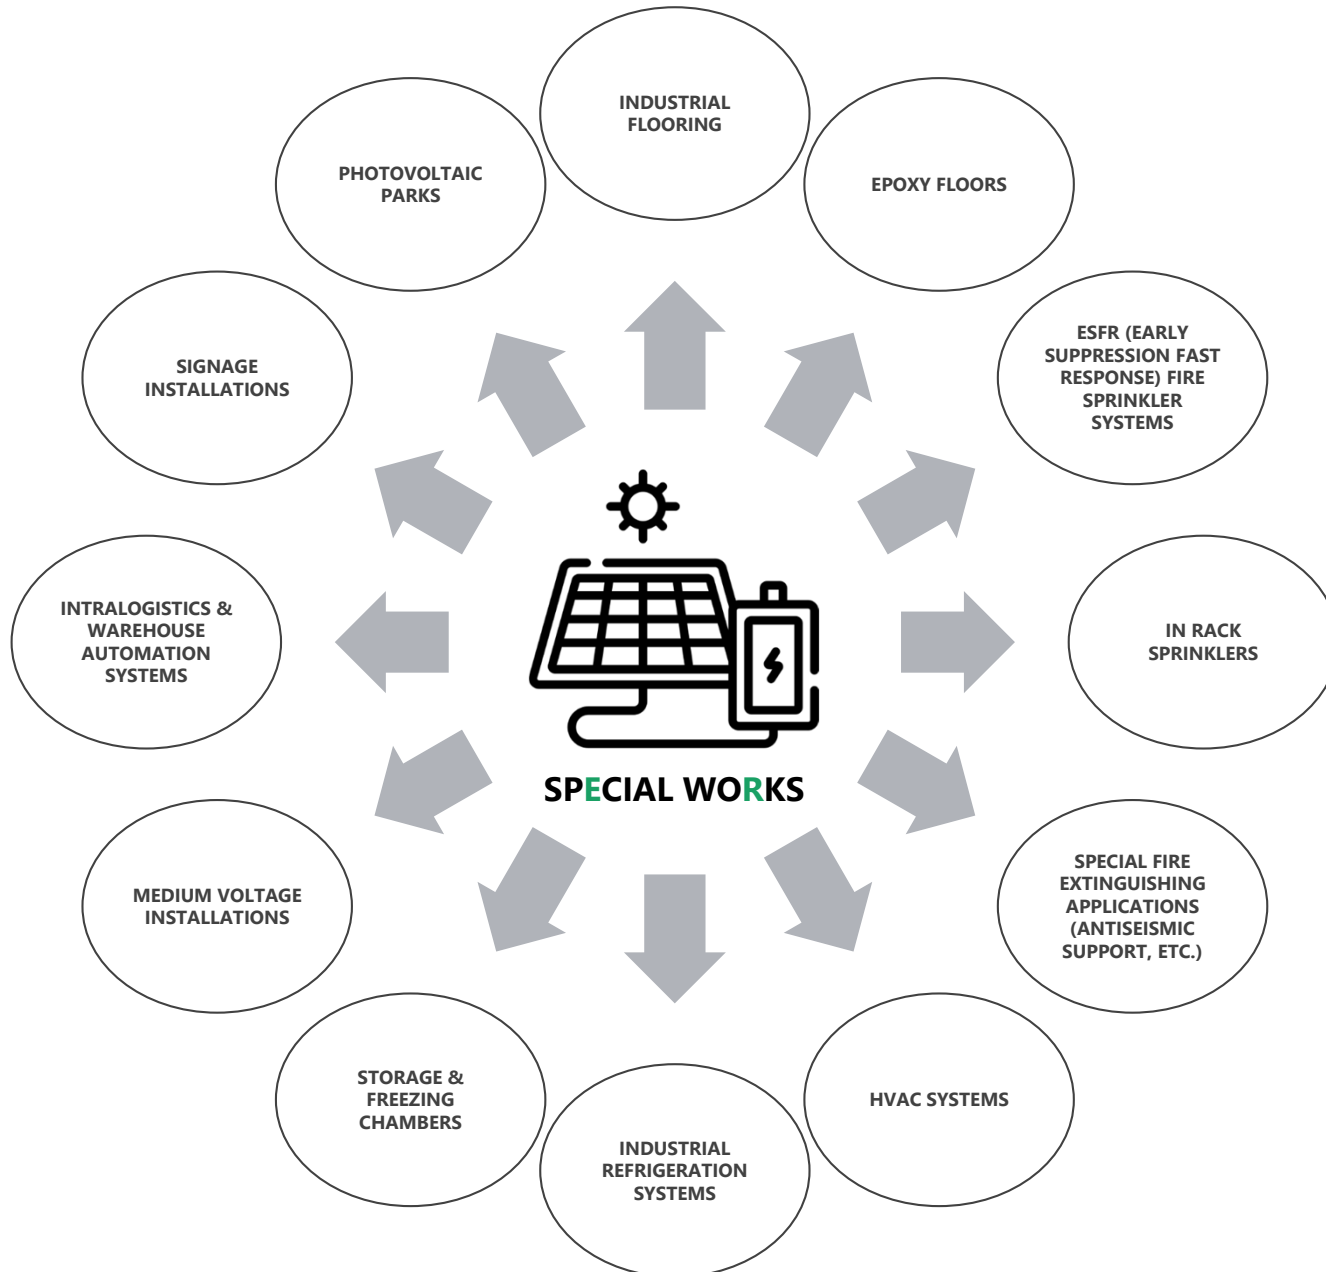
SPECIAL WORKS

INDUSTRIAL FLOORING

EPOXY FLOORS

ESFR (EARLY SUPPRESSION FAST RESPONSE) FIRE SPRINKLER SYSTEMS

IN RACK SPRINKLERS

SPECIAL FIRE EXTINGUISHING APPLICATIONS (ANTISEISMIC SUPPORT, ETC.)

HVAC SYSTEMS

INDUSTRIAL REFRIGERATION SYSTEMS

STORAGE & FREEZING CHAMBERS

MEDIUM VOLTAGE INSTALLATIONS

INTRALOGISTICS & WAREHOUSE AUTOMATION SYSTEMS

SIGNAGE INSTALLATIONS

PHOTOVOLTAIC PARKS